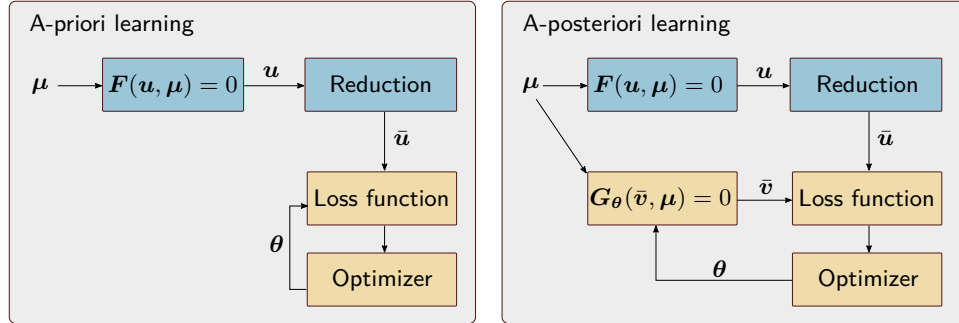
A-priori learning

$\boldsymbol{\mu}$

$\boldsymbol{F}(\boldsymbol{u}, \boldsymbol{\mu}) = 0$

$\boldsymbol{u}$

Reduction

$\bar{\boldsymbol{u}}$

Loss function

$\boldsymbol{\theta}$

Optimizer

A-posteriori learning

$\boldsymbol{\mu}$

$\boldsymbol{F}(\boldsymbol{u}, \boldsymbol{\mu}) = 0$

$\boldsymbol{u}$

Reduction

$\bar{\boldsymbol{u}}$

$\boldsymbol{G}_{\boldsymbol{\theta}}(\bar{\boldsymbol{v}}, \boldsymbol{\mu}) = 0$

$\bar{\boldsymbol{v}}$

Loss function

$\boldsymbol{\theta}$

Optimizer